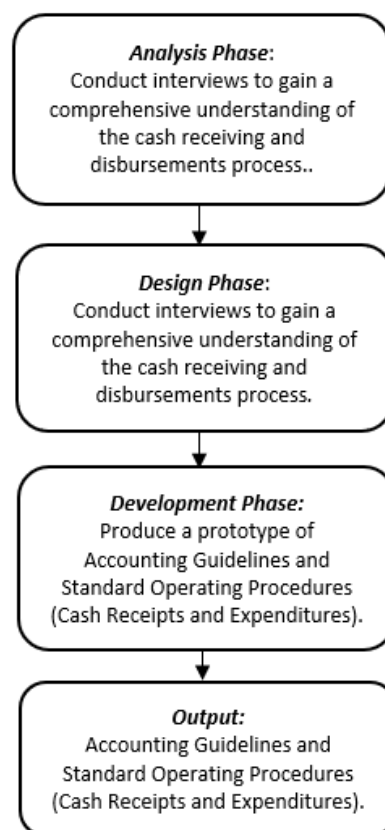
Analysis Phase:
Conduct interviews to gain a comprehensive understanding of the cash receiving and disbursements process..

Design Phase:
Conduct interviews to gain a comprehensive understanding of the cash receiving and disbursements process.

Development Phase:
Produce a prototype of Accounting Guidelines and Standard Operating Procedures (Cash Receipts and Expenditures).

Output:
Accounting Guidelines and Standard Operating Procedures (Cash Receipts and Expenditures).